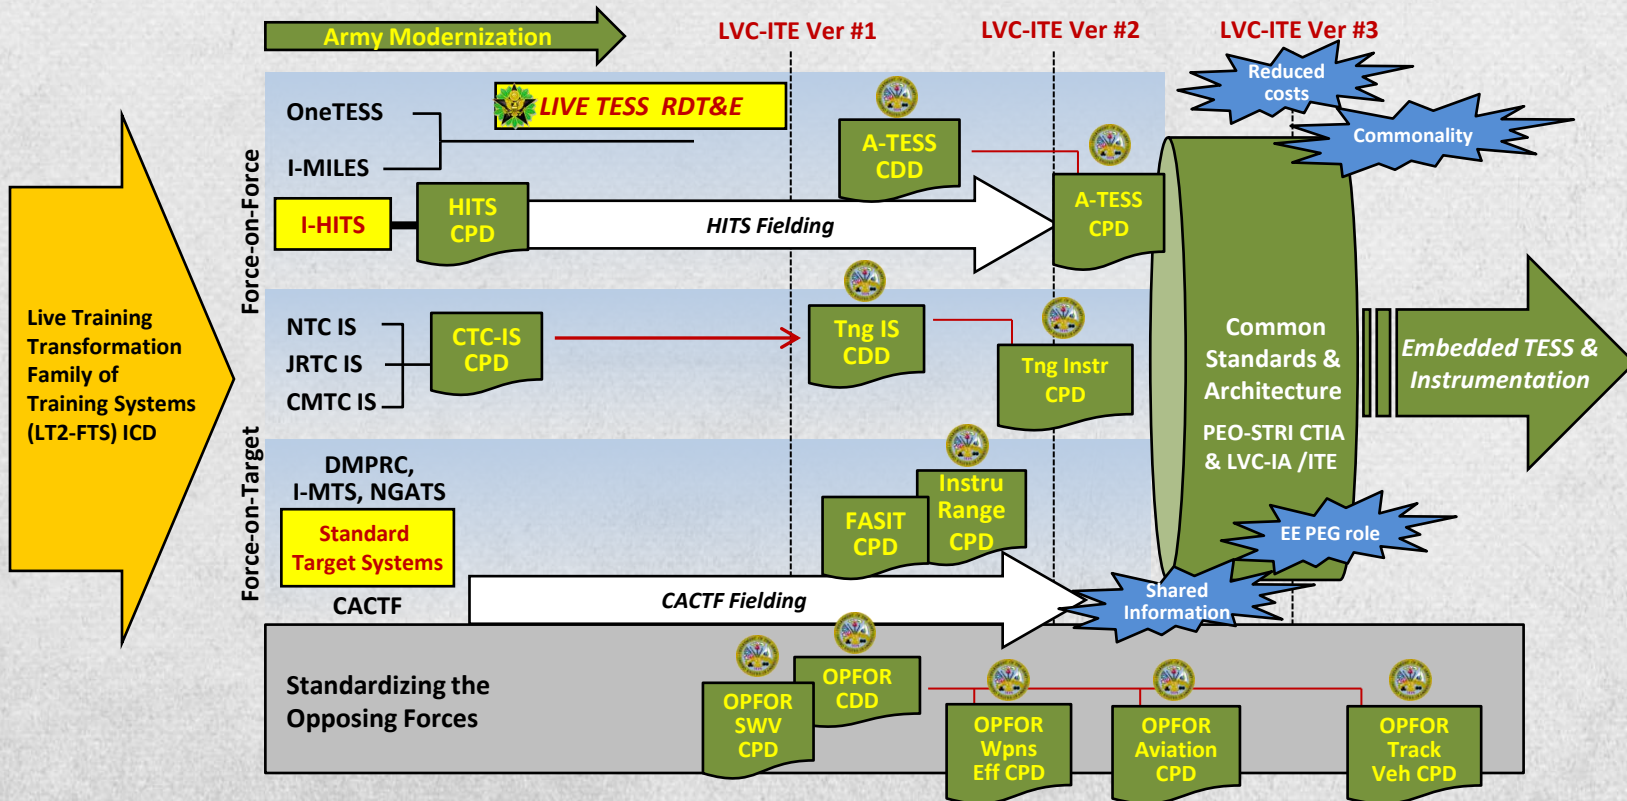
Army Modernization

LVC-ITE Ver #1

LVC-ITE Ver #2

LVC-ITE Ver #3

Reduced costs

Commonality

Live Training Transformation Family of Training Systems (LT2-FTS) ICD

Force-on-Force

OneTESS

I-MILES

LIVE TESS RDT&E

A-TESS CDD

A-TESS CPD

I-HITS

HITS CPD

HITS Fielding

NTC IS

JRTC IS

CMTC IS

CTC-IS CPD

Tng IS CDD

Tng Instr CPD

Common Standards & Architecture

PEO-STRI CTIA & LVC-IA /ITE

Embedded TESS & Instrumentation

Force-on-Target

DMPRC, I-MTS, NGATS

Standard Target Systems

CACTF

FASIT CPD

Instru Range CPD

EE PEG role

CACTF Fielding

Shared Information

Standardizing the Opposing Forces

OPFOR SWV CPD

OPFOR CDD

OPFOR Wpns Eff CPD

OPFOR Aviation CPD

OPFOR Track Veh CPD